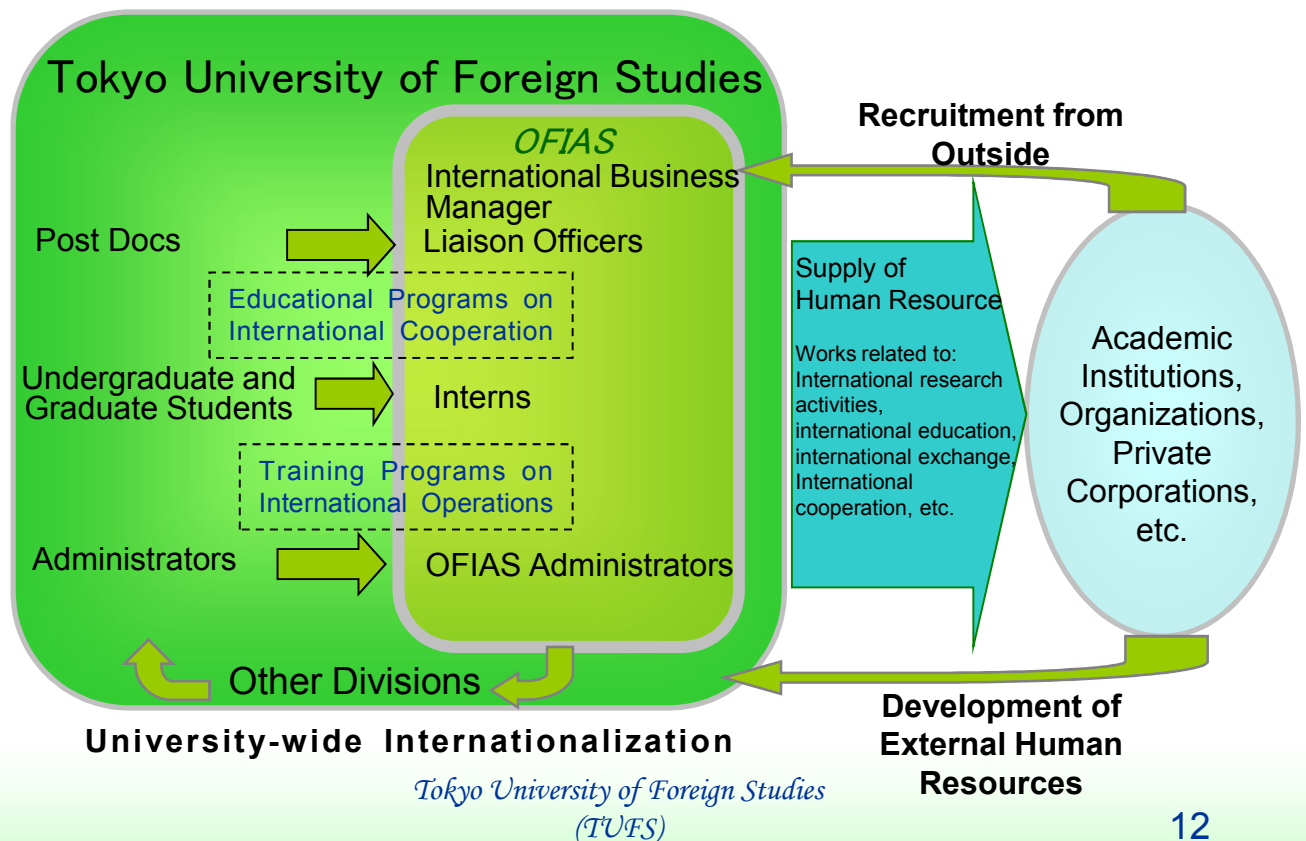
Tokyo University of Foreign Studies

OFIAS
International Business Manager
Liaison Officers

Post Docs

Educational Programs on International Cooperation

Undergraduate and Graduate Students

Interns

Training Programs on International Operations

Administrators

OFIAS Administrators

Other Divisions

Recruitment from Outside

Supply of Human Resource

Works related to: International research activities, international education, international exchange, International cooperation, etc.

Academic Institutions, Organizations, Private Corporations, etc.

Development of External Human Resources

University-wide Internationalization

Tokyo University of Foreign Studies (TUFS)

12